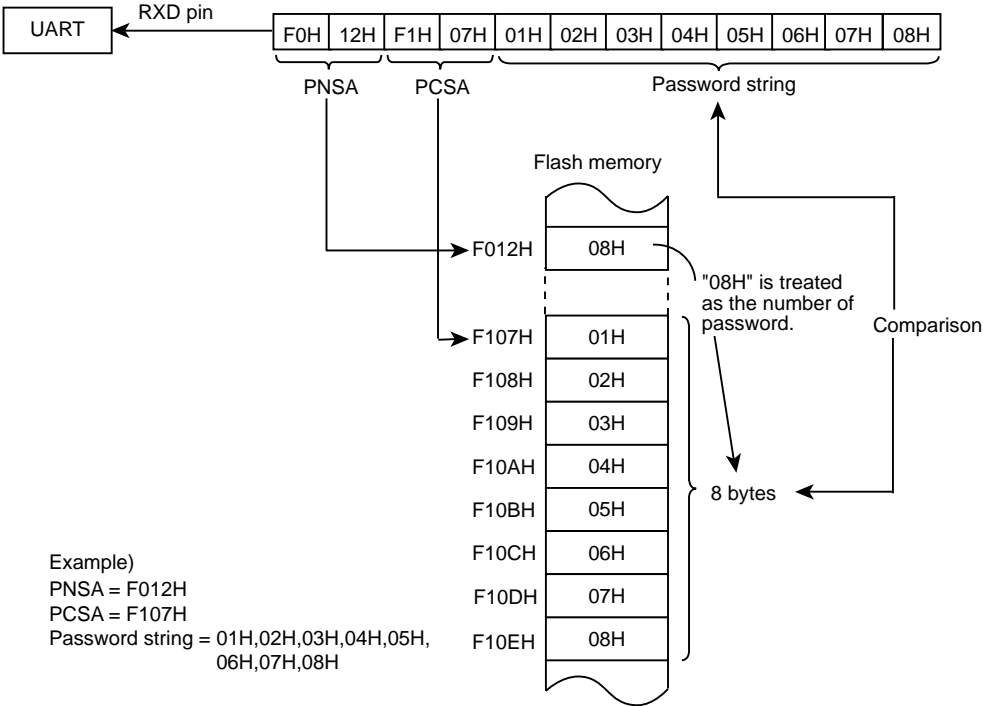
UART

RXD pin

| F0H | 12H | F1H | 07H | 01H | 02H | 03H | 04H | 05H | 06H | 07H | 08H |
|---|---|---|---|---|---|---|---|---|---|---|---|

PNSA

PCSA

Password string

Flash memory

| | |
|---|---|
| F012H | 08H |
| F107H | 01H |
| F108H | 02H |
| F109H | 03H |
| F10AH | 04H |
| F10BH | 05H |
| F10CH | 06H |
| F10DH | 07H |
| F10EH | 08H |

"08H" is treated as the number of password.

Comparison

8 bytes

Example)
PNSA = F012H
PCSA = F107H
Password string = 01H,02H,03H,04H,05H, 06H,07H,08H